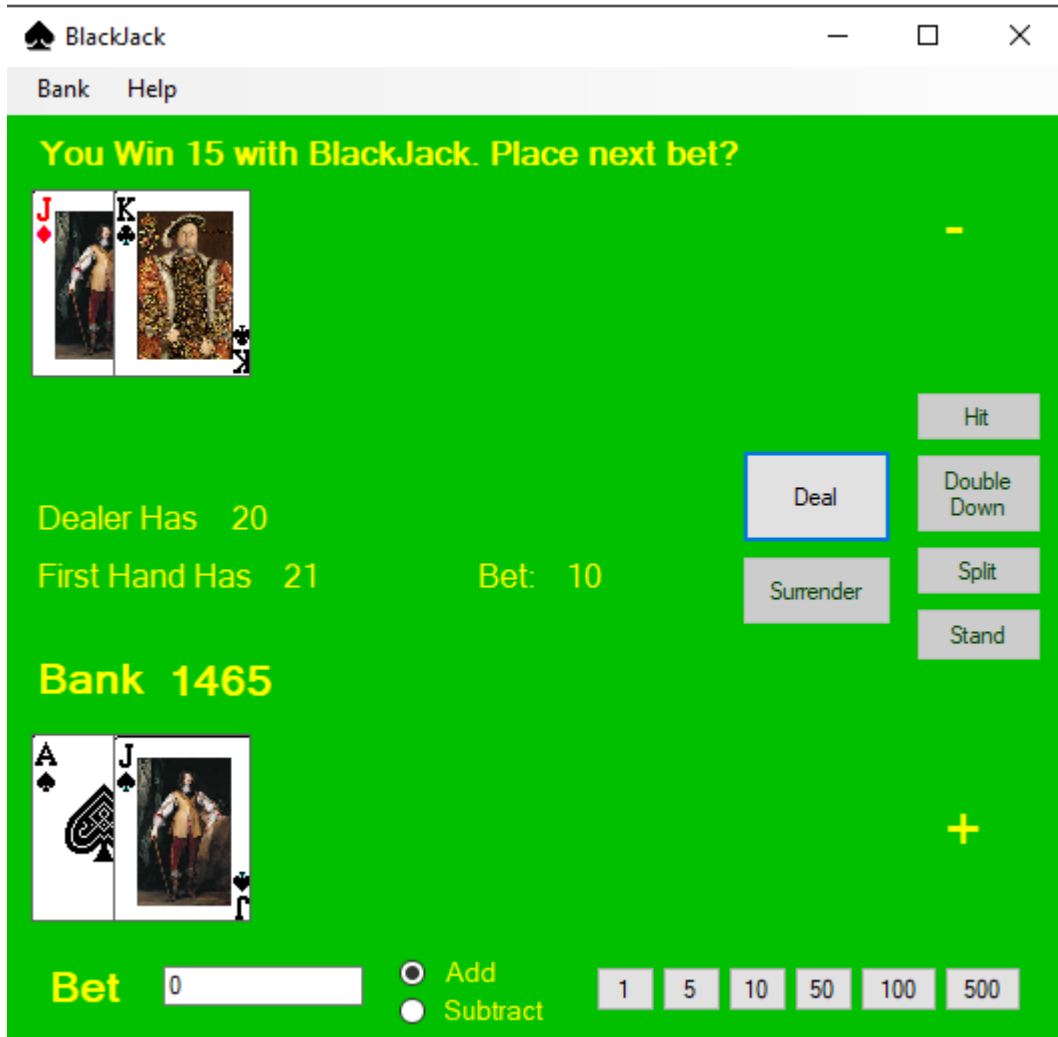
BlackJack

Bank Help

You Win 15 with BlackJack. Place next bet?

J
K

-

Hit

Deal

Double Down

Dealer Has 20

First Hand Has 21

Bet: 10

Surrender

Split

Stand

Bank 1465

A
J

+

Bet 0

Add

Subtract

1 5 10 50 100 500